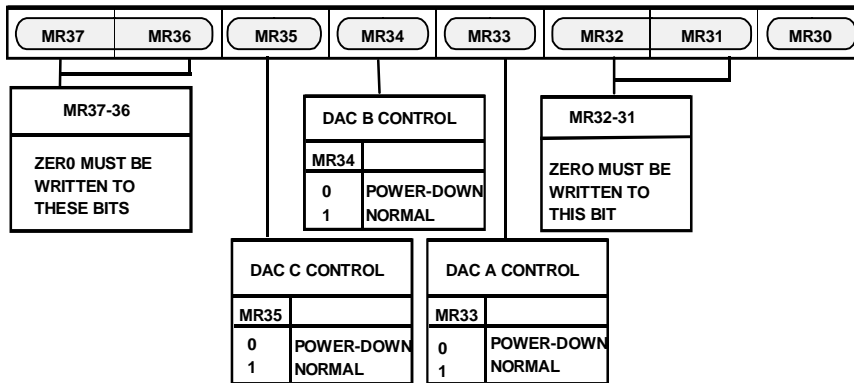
MR37 MR36 MR35 MR34 MR33 MR32 MR31 MR30

MR37-36

ZER0 MUST BE WRITTEN TO THESE BITS

DAC B CONTROL

| MR34 | |
|---|---|
| 0<br>1 | POWER-DOWN<br>NORMAL |

MR32-31

ZERO MUST BE WRITTEN TO THIS BIT

DAC C CONTROL

| MR35 | |
|---|---|
| 0<br>1 | POWER-DOWN<br>NORMAL |

DAC A CONTROL

| MR33 | |
|---|---|
| 0<br>1 | POWER-DOWN<br>NORMAL |